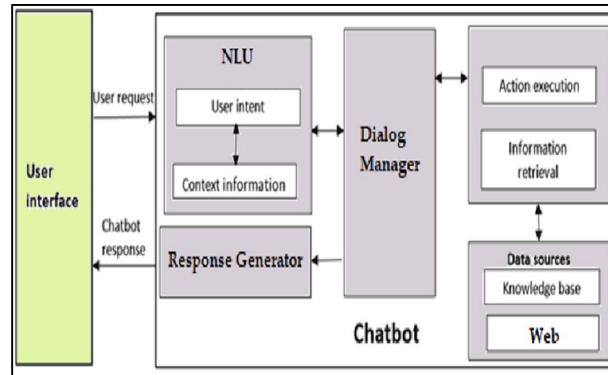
User interface

User request

Chatbot response

NLU

User intent

Context information

Dialog Manager

Response Generator

Action execution

Information retrieval

Data sources

Knowledge base

Web

Chatbot